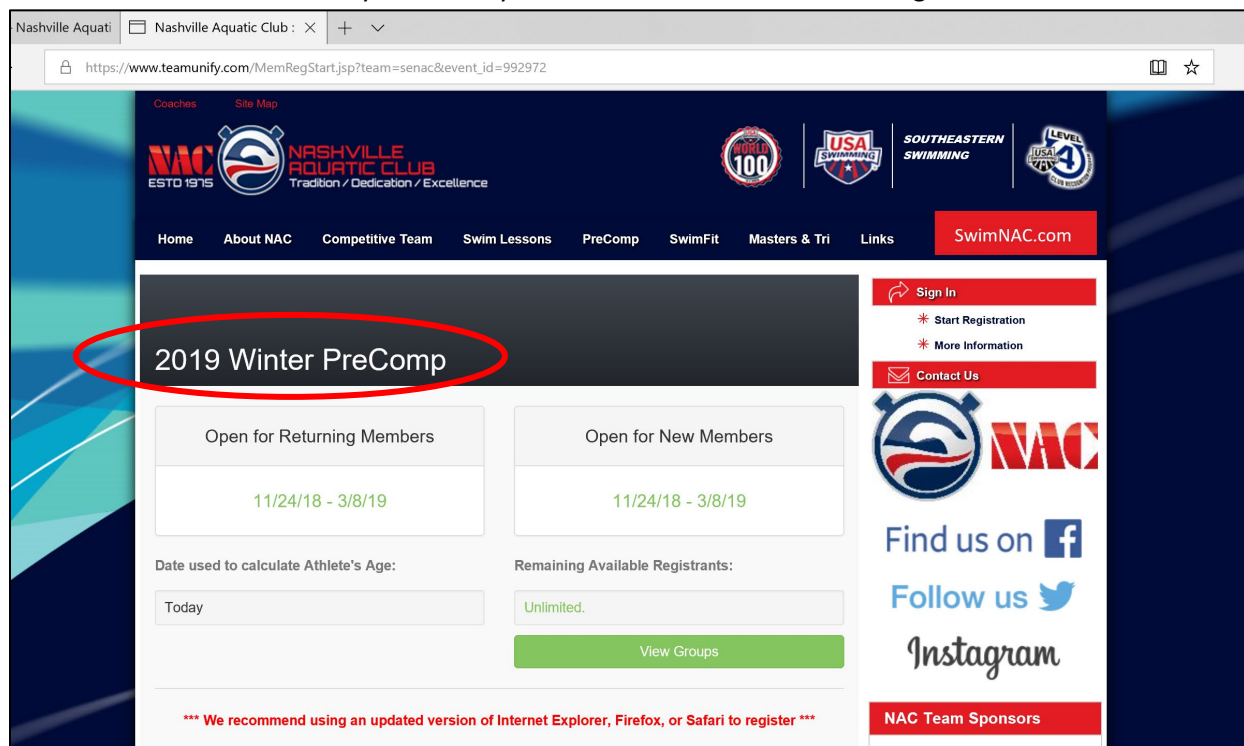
Nashville Aquati
Nashville Aquatic Club :
https://www.teamunify.com/MemRegStart.jsp?team=senac&event_id=992972

Coaches Site Map

NAC ESTD 1975 NASHVILLE AQUATIC CLUB Tradition / Dedication / Excellence

WORLD 100

USA SWIMMING

SOUTHEASTERN SWIMMING

LEVEL 4

Home About NAC Competitive Team Swim Lessons PreComp SwimFit Masters & Tri Links

SwimNAC.com

2019 Winter PreComp

Open for Returning Members

11/24/18 - 3/8/19

Open for New Members

11/24/18 - 3/8/19

Date used to calculate Athlete's Age:

Today

Remaining Available Registrants:

Unlimited.

View Groups

*** We recommend using an updated version of Internet Explorer, Firefox, or Safari to register ***

Sign In

Start Registration

More Information

Contact Us

NAC

Find us on

Follow us

Instagram

NAC Team Sponsors